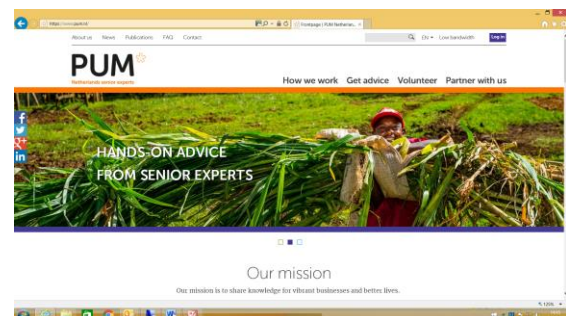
https://www.pum.nl/

Frontpage | PUM Netherlands...

About us News Publications FAQ Contact

EN Low bandwidth Log in

PUM

Netherlands senior experts

How we work Get advice Volunteer Partner with us

HANDS-ON ADVICE FROM SENIOR EXPERTS

Our mission

Our mission is to share knowledge for vibrant businesses and better lives.

125%